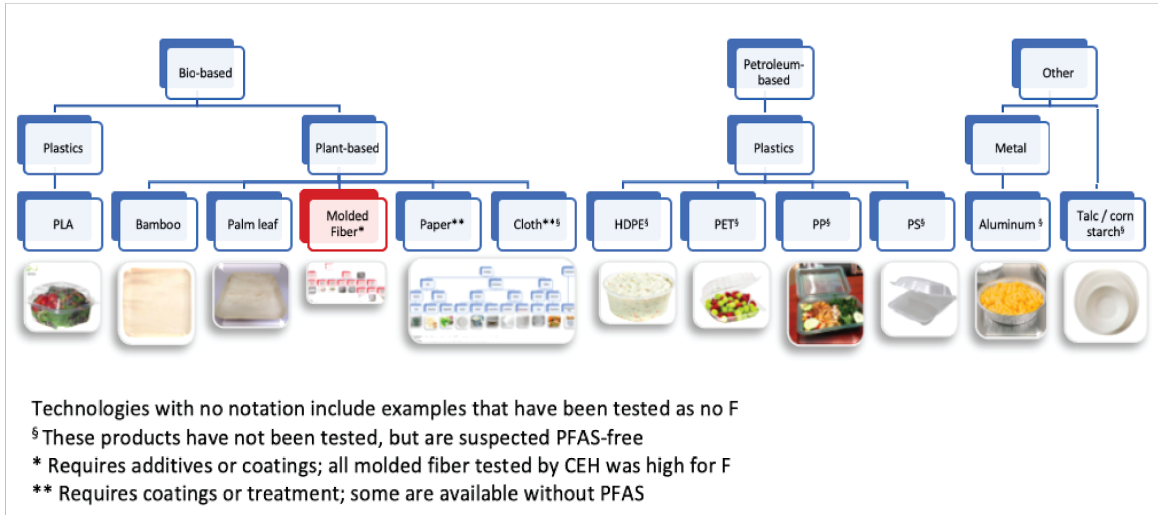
Bio-based

Plastics

Plant-based

PLA

Bamboo

Palm leaf

Molded Fiber*

Paper**

Cloth**§

Petroleum-based

Plastics

HDPE§

PET§

PP§

PS§

Other

Metal

Aluminum §

Talc / corn starch§

Technologies with no notation include examples that have been tested as no F
§ These products have not been tested, but are suspected PFAS-free
* Requires additives or coatings; all molded fiber tested by CEH was high for F
** Requires coatings or treatment; some are available without PFAS